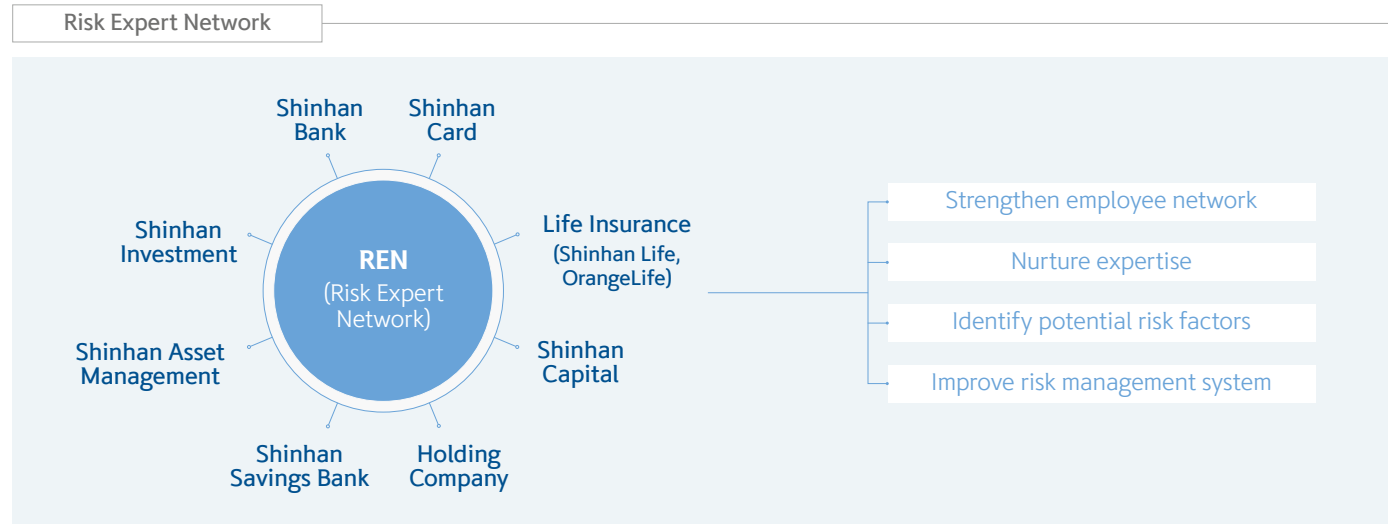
Risk Expert Network

Shinhan Bank

Shinhan Card

Life Insurance (Shinhan Life, OrangeLife)

Shinhan Capital

Holding Company

Shinhan Savings Bank

Shinhan Asset Management

Shinhan Investment

REN
(Risk Expert Network)

Strengthen employee network

Nurture expertise

Identify potential risk factors

Improve risk management system